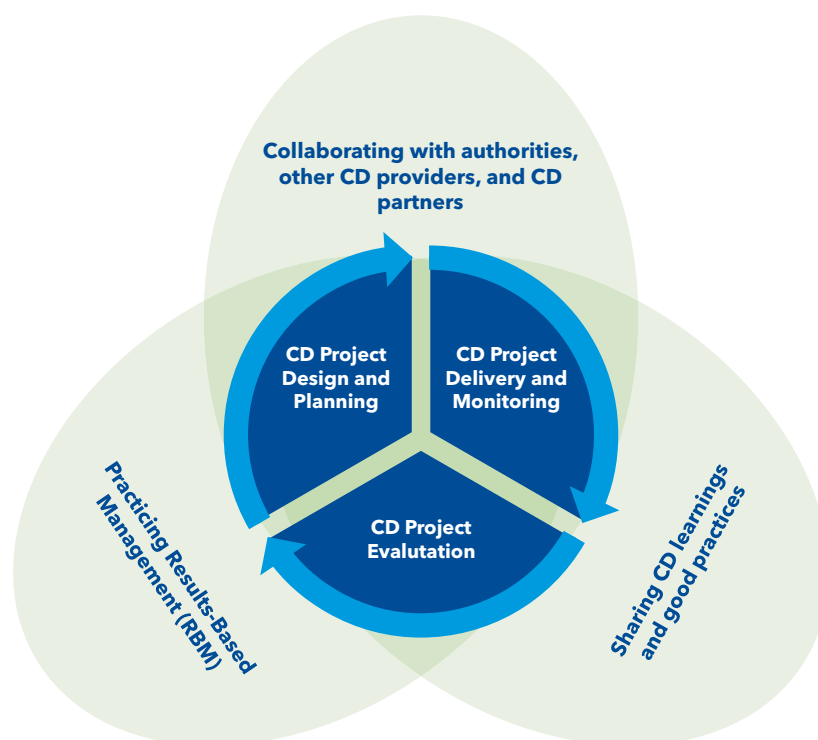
Collaborating with authorities, other CD providers, and CD partners

CD Project Design and Planning

CD Project Delivery and Monitoring

CD Project Evalutation

Practicing Results-Based Management (RBM)

Sharing CD learnings and good practices